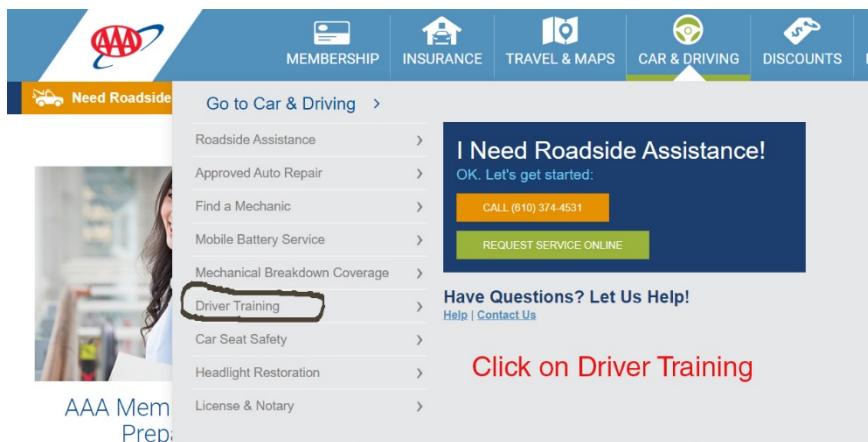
AAA

MEMBERSHIP

INSURANCE

TRAVEL & MAPS

CAR & DRIVING

DISCOUNTS

Need Roadside

Go to Car & Driving >

Roadside Assistance >

Approved Auto Repair >

Find a Mechanic >

Mobile Battery Service >

Mechanical Breakdown Coverage >

Driver Training >

Car Seat Safety >

Headlight Restoration >

License & Notary >

I Need Roadside Assistance!

OK. Let's get started:

CALL (610) 374-4531

REQUEST SERVICE ONLINE

Have Questions? Let Us Help!

Help | Contact Us

Click on Driver Training

AAA Mem

Prepa